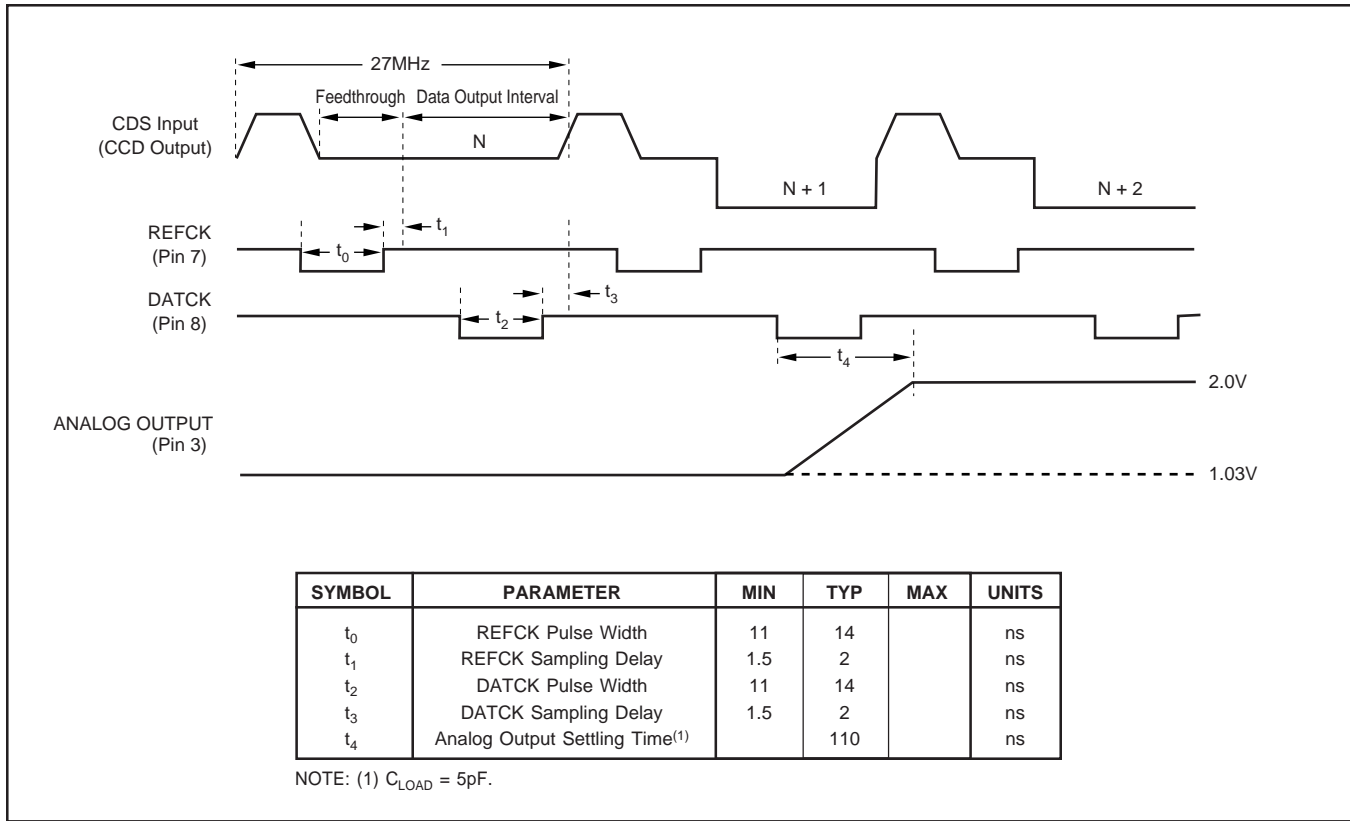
27MHz

Feedthrough Data Output Interval

CDS Input (CCD Output)

N

N + 1

N + 2

REFCK (Pin 7)

$t_1$

$t_0$

DATCK (Pin 8)

$t_3$

$t_2$

$t_4$

2.0V

ANALOG OUTPUT (Pin 3)

1.03V

| SYMBOL | PARAMETER | MIN | TYP | MAX | UNITS |
|---|---|---|---|---|---|
| $t_0$ | REFCK Pulse Width | 11 | 14 | | ns |
| $t_1$ | REFCK Sampling Delay | 1.5 | 2 | | ns |
| $t_2$ | DATCK Pulse Width | 11 | 14 | | ns |
| $t_3$ | DATCK Sampling Delay | 1.5 | 2 | | ns |
| $t_4$ | Analog Output Settling Time$^{(1)}$ | | 110 | | ns |

NOTE: (1) $C_{LOAD}$ = 5pF.